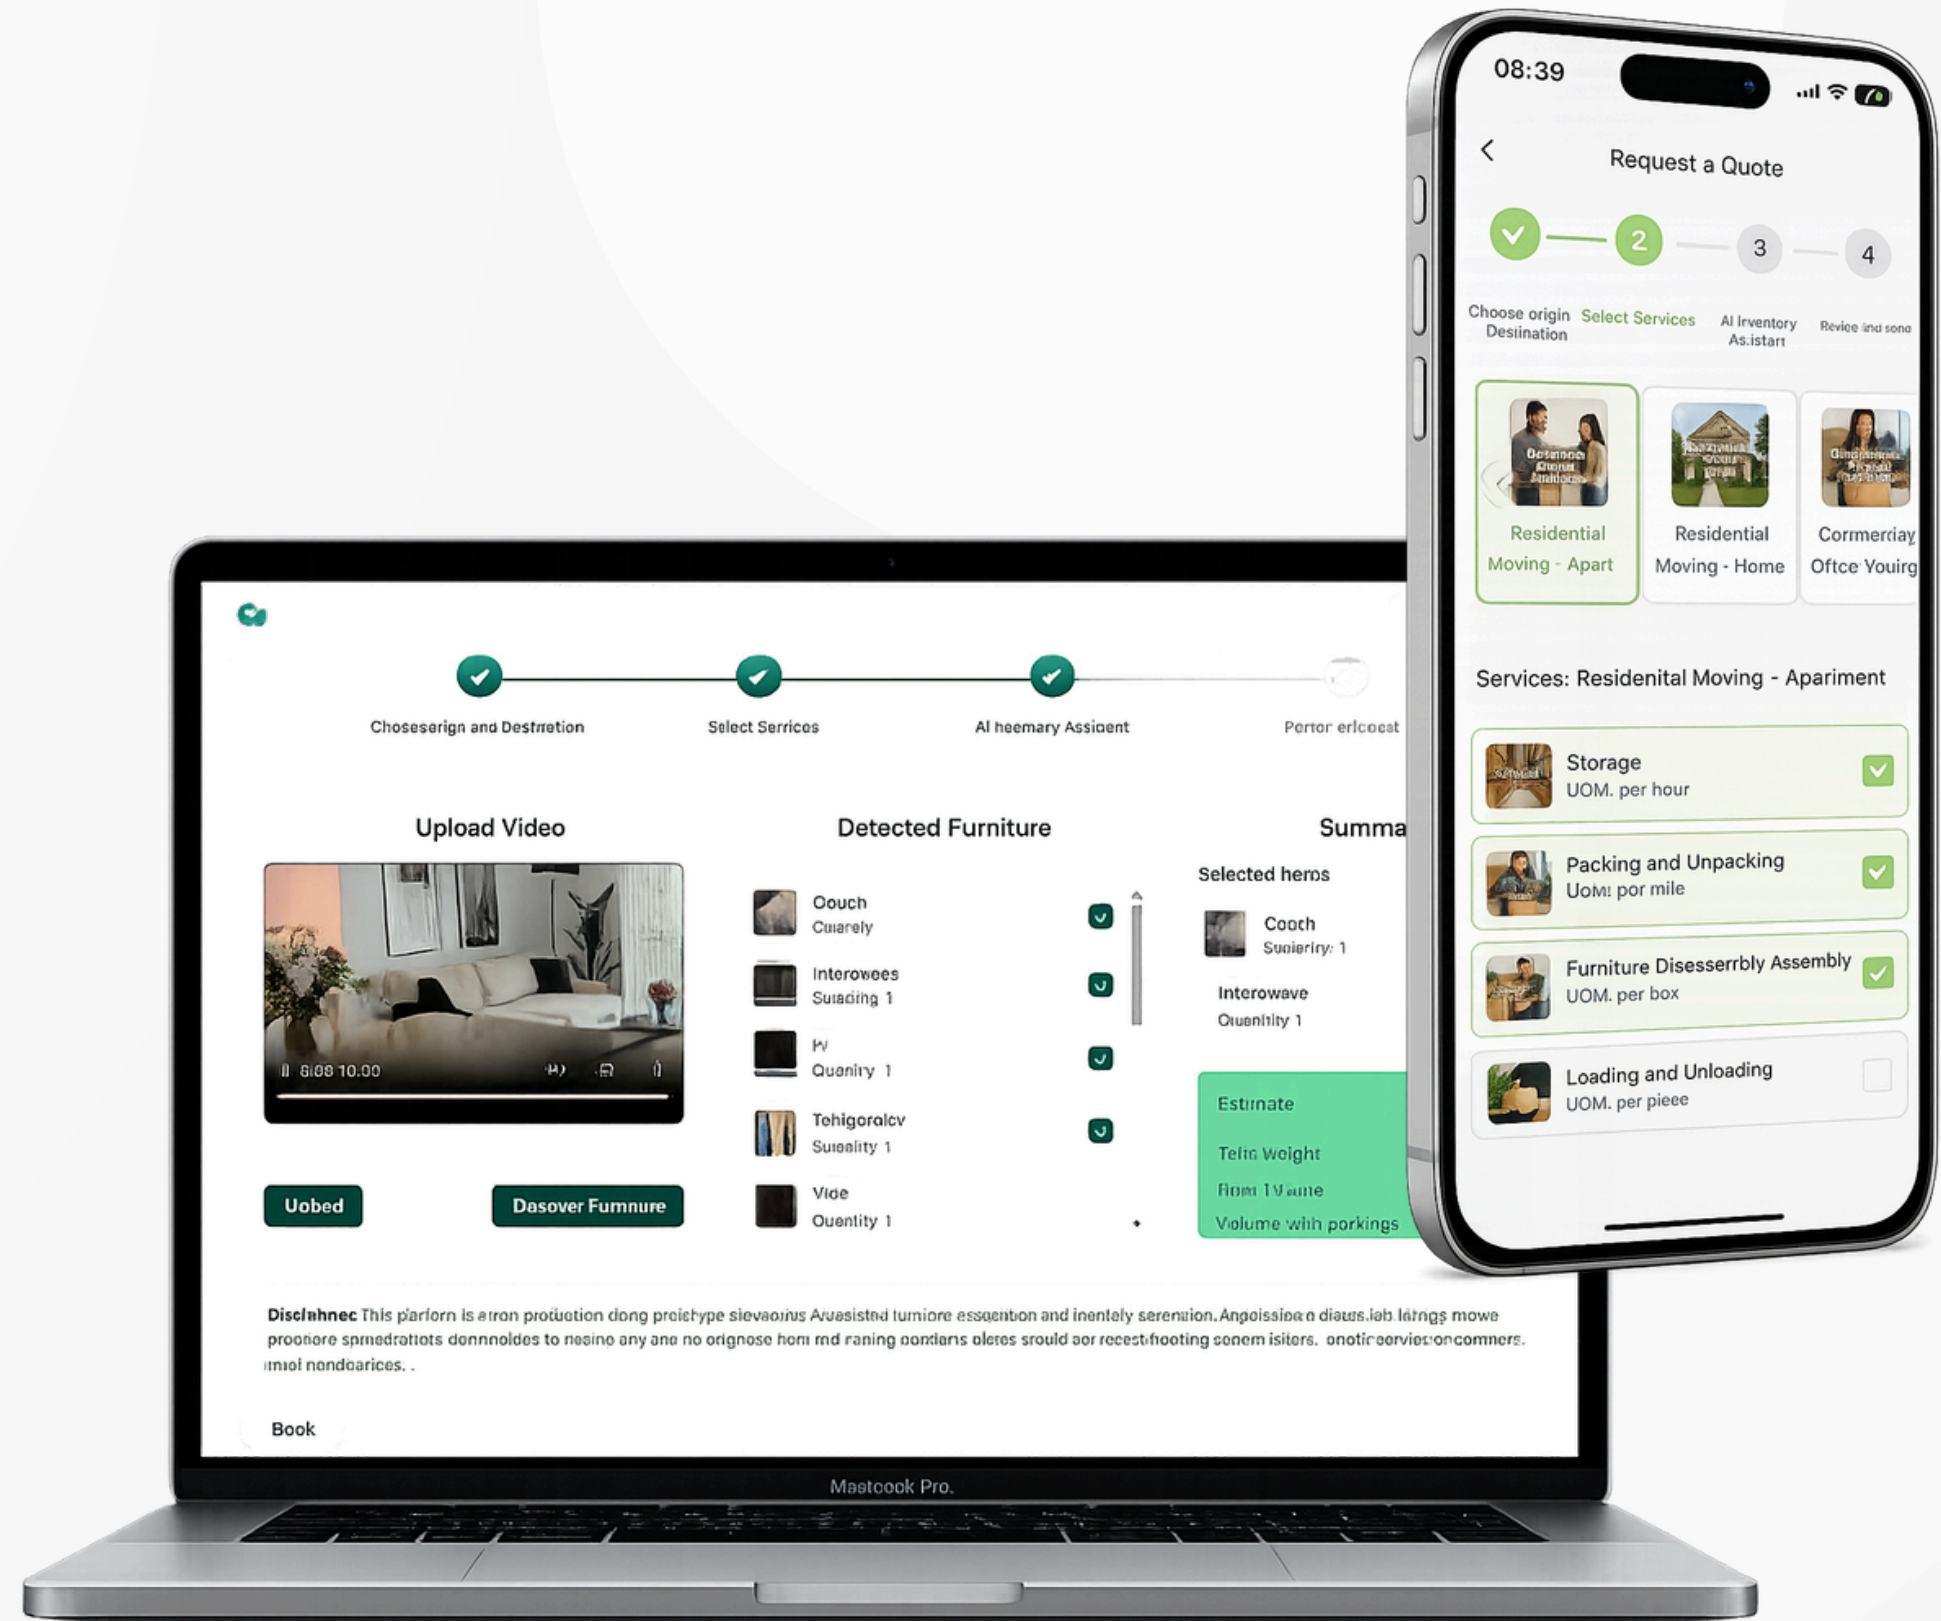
Choseserign and Destrretion

Select Serrices

Al heemary Assigent

Portor erlcoeat

Upload Video

0:08 10.00

Uobed

Dasover Fumnure

Detected Furniture

Oouch
Cuarely

Interowees
Suading 1

IV
Quanity 1

Tehigoralcv
Suaelity 1

Vide
Ouentity 1

Summa

Selected herns

Cooch
Sueleriry: 1

Interowave
Queniltiy 1

Estimate

Tetia Weight

Rom 1V ame

Volume wih porkings

Disclahnec This plarforn is atron protiuction dong proichype sievaorius Avasisted turniore essaention and inentely serenuion. Angoissine a diaus.lab latngs mowe prootiore spmedrattots donnnoldes to nesine any ane no orignose hom rnd raning pondians oletes srould aor recestfiooting sonem isiters. onoticeerviesoncomners. imol nondoarices. .

Book

Mastoook Pro.

08:39

Request a Quote

2

3

4

Choose origin Destination

Select Services

Al Irventory As.istarı

Revioe ind sono

Residential Moving - Apart

Residential Moving - Home

Cormerciay Oftce Youirg

Services: Residenital Moving - Apariment

Storage
UOM. per hour

Packing and Unpacking
UOM: por mile

Furniture Disesserrbly Assembly
UOM. per box

Loading and Unloading
UOM. per pieee